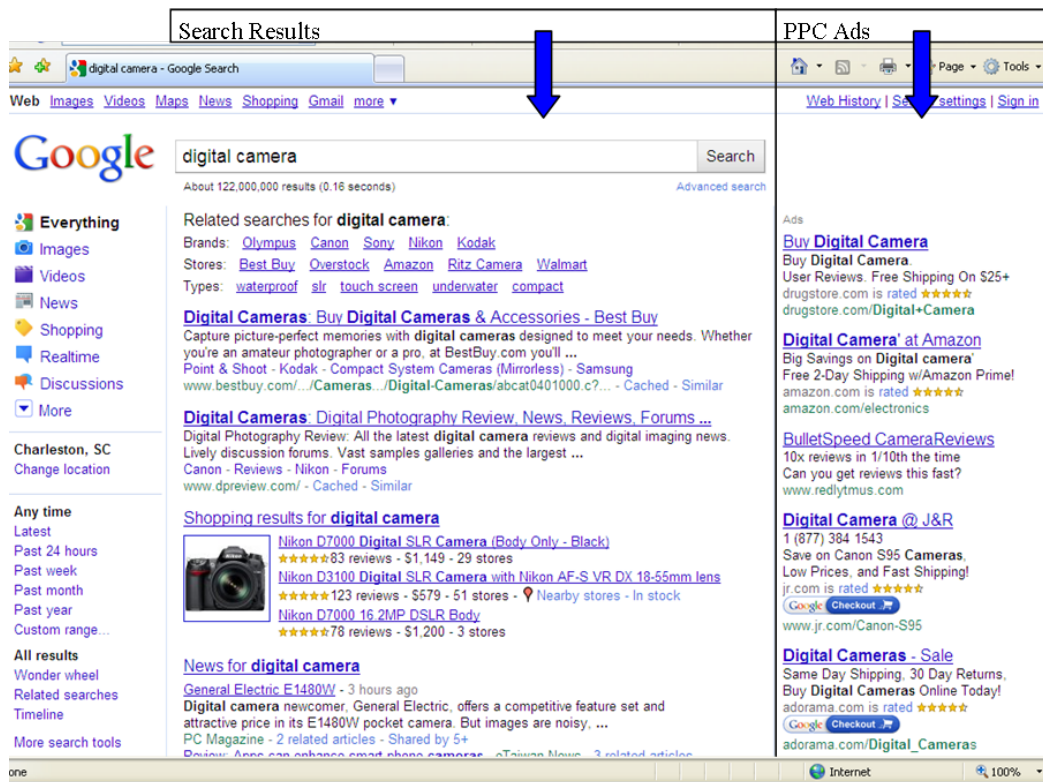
Search Results

PPC Ads

digital camera - Google Search

Page Tools

Web Images Videos Maps News Shopping Gmail more ▾

Web History | Se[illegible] settings | Sign in

Google

digital camera

Search

About 122,000,000 results (0.16 seconds)

Advanced search

Everything
Images
Videos
News
Shopping
Realtime
Discussions
More

Charleston, SC
Change location

Any time
Latest
Past 24 hours
Past week
Past month
Past year
Custom range...

All results
Wonder wheel
Related searches
Timeline

More search tools

Related searches for digital camera:
Brands: Olympus Canon Sony Nikon Kodak
Stores: Best Buy Overstock Amazon Ritz Camera Walmart
Types: waterproof slr touch screen underwater compact

Digital Cameras: Buy Digital Cameras & Accessories - Best Buy
Capture picture-perfect memories with digital cameras designed to meet your needs. Whether you're an amateur photographer or a pro, at BestBuy.com you'll ...
Point & Shoot - Kodak - Compact System Cameras (Mirrorless) - Samsung
www.bestbuy.com/.../Cameras.../Digital-Cameras/abcat0401000.c?... - Cached - Similar

Digital Cameras: Digital Photography Review, News, Reviews, Forums ...
Digital Photography Review: All the latest digital camera reviews and digital imaging news. Lively discussion forums. Vast samples galleries and the largest ...
Canon - Reviews - Nikon - Forums
www.dpreview.com/ - Cached - Similar

Shopping results for digital camera
Nikon D7000 Digital SLR Camera (Body Only - Black)
83 reviews - $1,149 - 29 stores
Nikon D3100 Digital SLR Camera with Nikon AF-S VR DX 18-55mm lens
123 reviews - $579 - 51 stores - Nearby stores - In stock
Nikon D7000 16.2MP DSLR Body
78 reviews - $1,200 - 3 stores

News for digital camera
General Electric E1480W - 3 hours ago
Digital camera newcomer, General Electric, offers a competitive feature set and attractive price in its E1480W pocket camera. But images are noisy, ...
PC Magazine - 2 related articles - Shared by 5+
Review: Apps can enhance smart phone cameras - eTaiwan News - 3 related articles

Ads

Buy Digital Camera
Buy Digital Camera.
User Reviews. Free Shipping On $25+
drugstore.com is rated
drugstore.com/Digital+Camera

Digital Camera' at Amazon
Big Savings on Digital camera'
Free 2-Day Shipping w/Amazon Prime!
amazon.com is rated
amazon.com/electronics

BulletSpeed CameraReviews
10x reviews in 1/10th the time
Can you get reviews this fast?
www.redlytmus.com

Digital Camera @ J&R
1 (877) 384 1543
Save on Canon S95 Cameras,
Low Prices, and Fast Shipping!
jr.com is rated
Google Checkout
www.jr.com/Canon-S95

Digital Cameras - Sale
Same Day Shipping, 30 Day Returns,
Buy Digital Cameras Online Today!
adorama.com is rated
Google Checkout
adorama.com/Digital_Cameras

one
Internet
100%